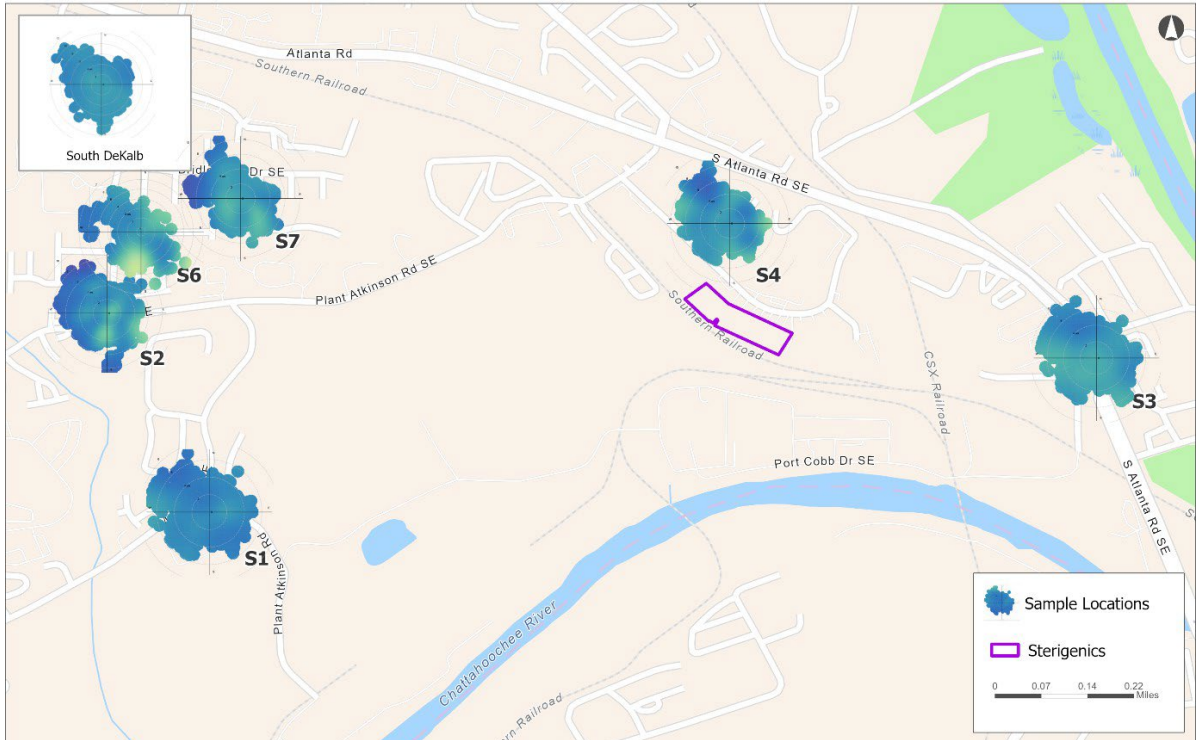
South DeKalb

Atlanta Rd

Southern Railroad

S Atlanta Rd SE

Bridl Dr SE

S7

S6

S4

Plant Atkinson Rd SE

S2

Southern Railroad

S3

CSX Railroad

Port Cobb Dr SE

S1

Plant Atkinson Rd

S Atlanta Rd SE

Chattahoochee River

rn Railroad

Sample Locations

Sterigenics

0 0.07 0.14 0.22 Miles